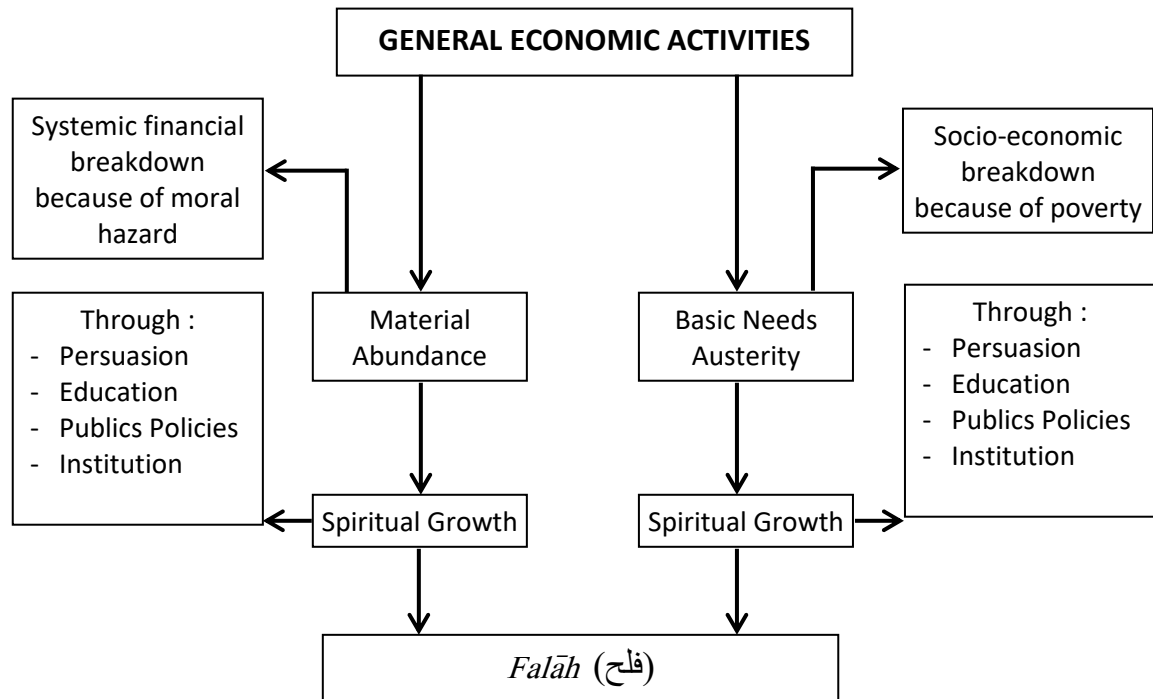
GENERAL ECONOMIC ACTIVITIES

Systemic financial breakdown because of moral hazard

Socio-economic breakdown because of poverty

Through :
- Persuasion
- Education
- Publics Policies
- Institution

Material Abundance

Basic Needs Austerity

Through :
- Persuasion
- Education
- Publics Policies
- Institution

Spiritual Growth

Spiritual Growth

*Falāh* (فلح)